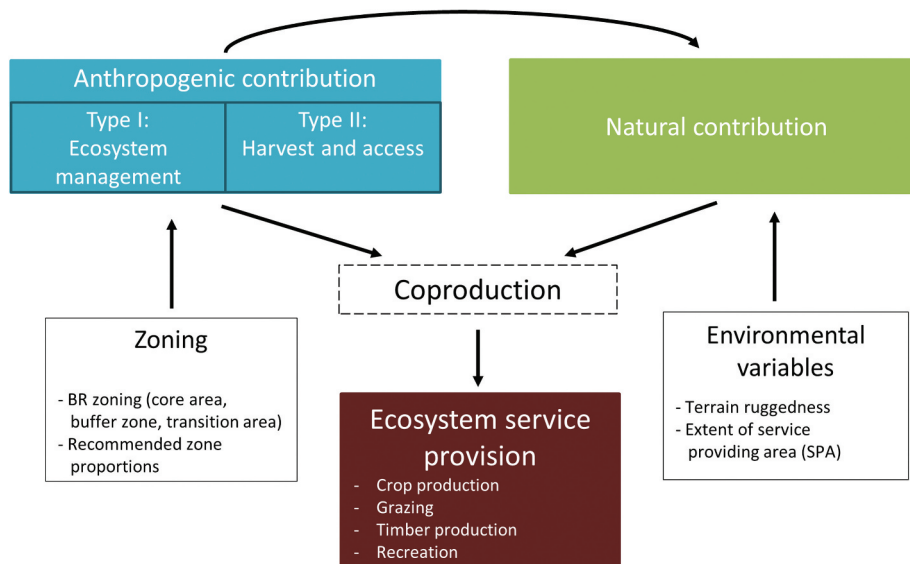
Anthropogenic contribution

Type I: Ecosystem management

Type II: Harvest and access

Natural contribution

Coproduction

Zoning

- BR zoning (core area, buffer zone, transition area)
- Recommended zone proportions

Ecosystem service provision

- Crop production
- Grazing
- Timber production
- Recreation

Environmental variables

- Terrain ruggedness
- Extent of service providing area (SPA)